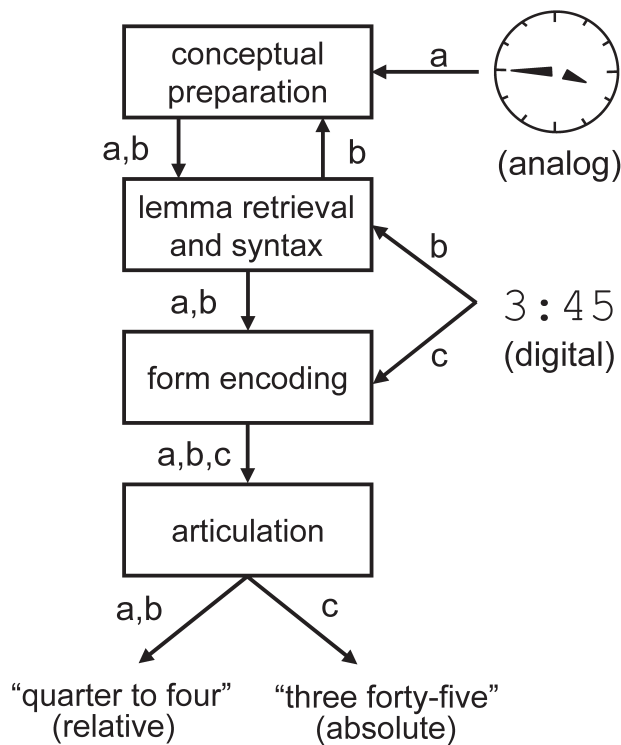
conceptual preparation

a

(analog)

a,b

b

lemma retrieval and syntax

b

a,b

3:45
(digital)

c

form encoding

a,b,c

articulation

a,b

c

“quarter to four”
(relative)

“three forty-five”
(absolute)